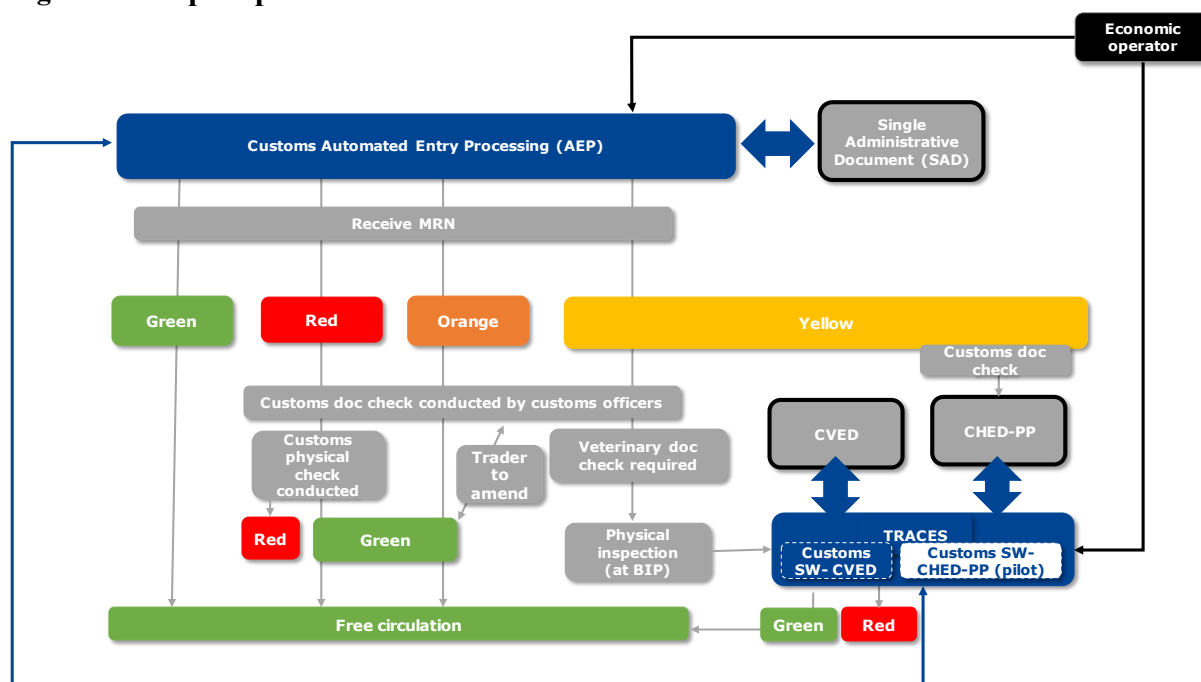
Economic operator

Customs Automated Entry Processing (AEP)

Single Administrative Document (SAD)

Receive MRN

Green

Red

Orange

Yellow

Customs doc check

Customs doc check conducted by customs officers

CVED

CHED-PP

Customs physical check conducted

Trader to amend

Veterinary doc check required

Red

Green

Physical inspection (at BIP)

TRACES

Customs SW- CVED

Customs SW- CHED-PP (pilot)

Free circulation

Green

Red